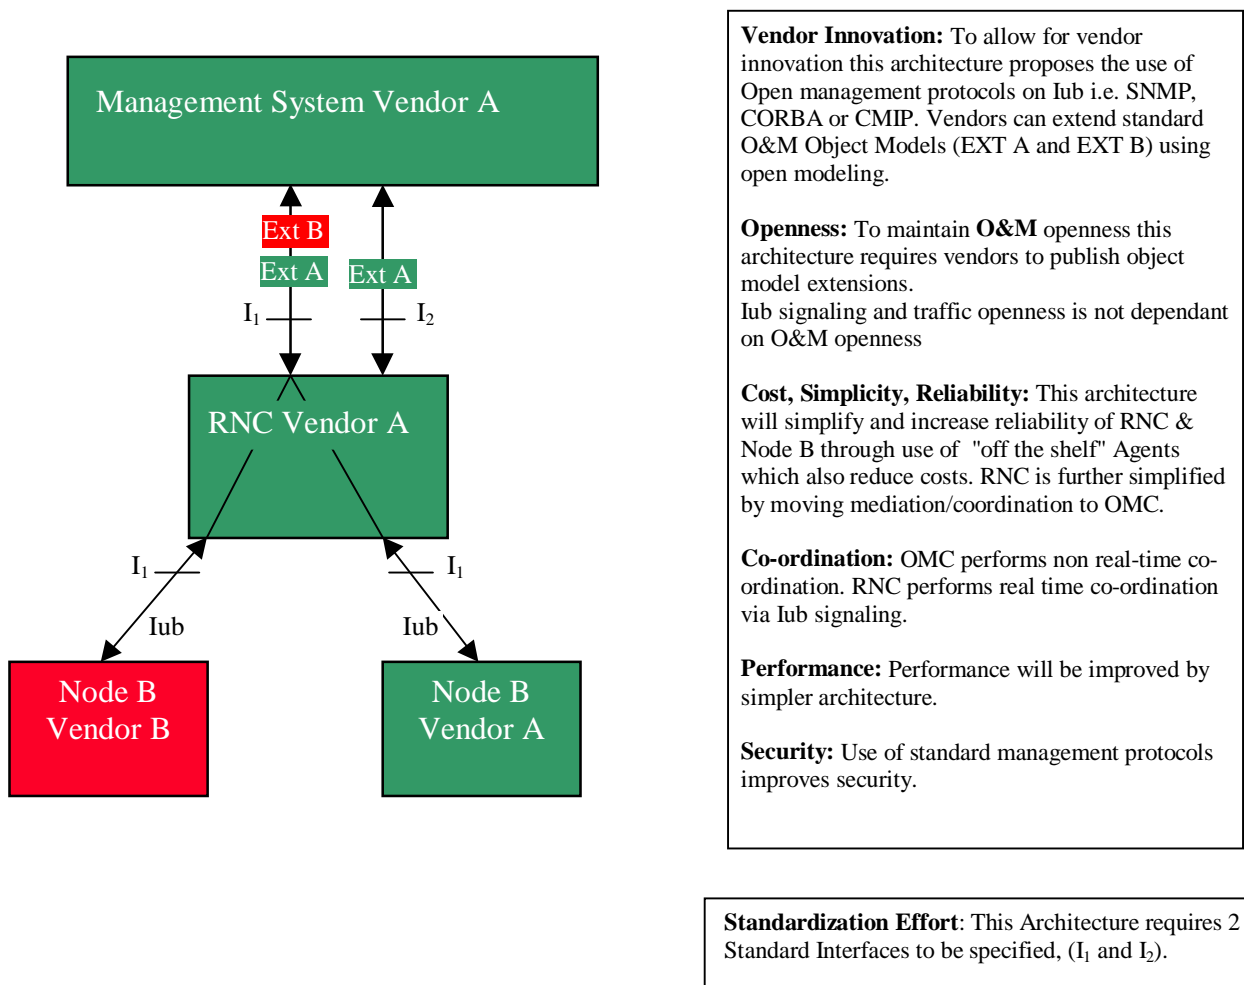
Management System Vendor A

Ext B
Ext A
Ext A
$I_1$
$I_2$

RNC Vendor A

$I_1$
$I_1$
Iub
Iub

Node B
Vendor B

Node B
Vendor A

**Vendor Innovation:** To allow for vendor innovation this architecture proposes the use of Open management protocols on Iub i.e. SNMP, CORBA or CMIP. Vendors can extend standard O&M Object Models (EXT A and EXT B) using open modeling.

**Openness:** To maintain **O&M** openness this architecture requires vendors to publish object model extensions.
Iub signaling and traffic openness is not dependant on O&M openness

**Cost, Simplicity, Reliability:** This architecture will simplify and increase reliability of RNC & Node B through use of "off the shelf" Agents which also reduce costs. RNC is further simplified by moving mediation/coordination to OMC.

**Co-ordination:** OMC performs non real-time co-ordination. RNC performs real time co-ordination via Iub signaling.

**Performance:** Performance will be improved by simpler architecture.

**Security:** Use of standard management protocols improves security.

**Standardization Effort**: This Architecture requires 2 Standard Interfaces to be specified, ($I_1$ and $I_2$).